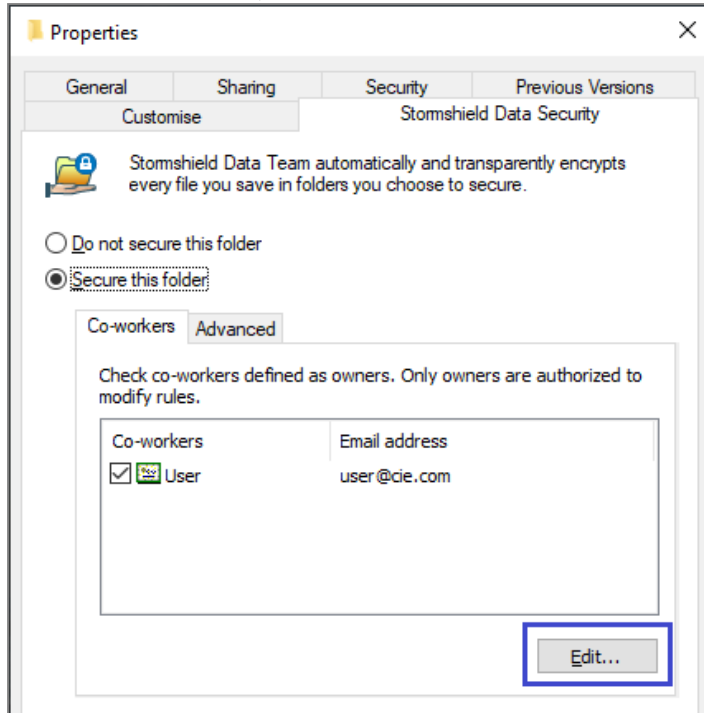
Properties

General | Sharing | Security | Previous Versions
Customise | Stormshield Data Security

Stormshield Data Team automatically and transparently encrypts every file you save in folders you choose to secure.

Do not secure this folder

Secure this folder

Co-workers | Advanced

Check co-workers defined as owners. Only owners are authorized to modify rules.

| Co-workers | Email address |
|---|---|
| User | user@cie.com |

Edit...